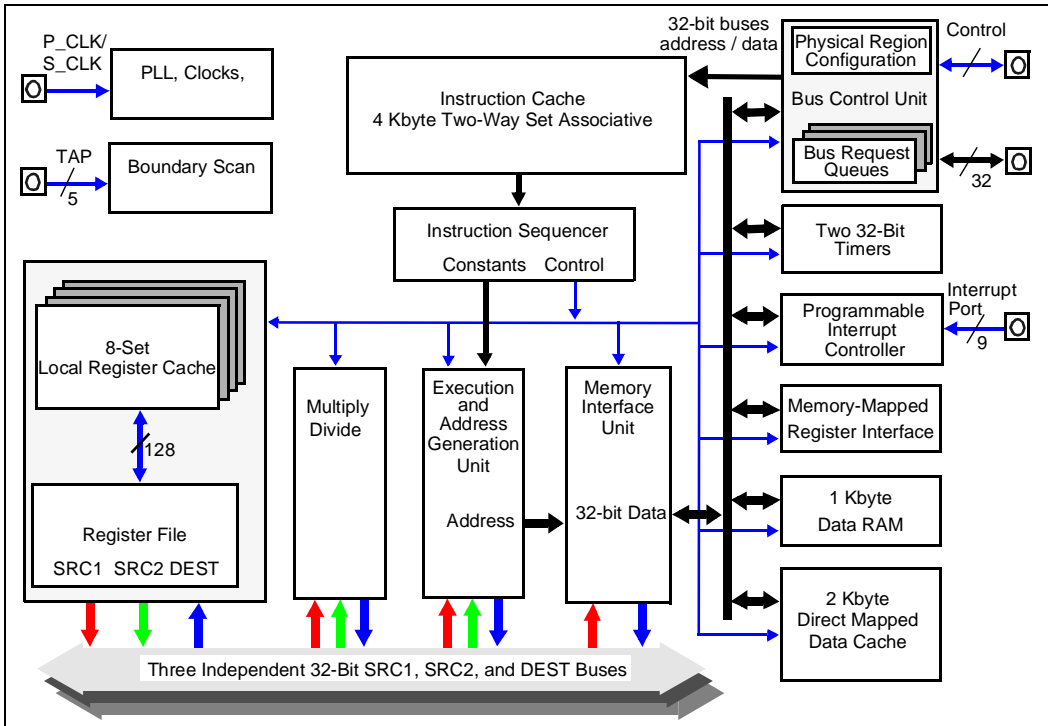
P_CLK/
S_CLK

PLL, Clocks,

TAP
5

Boundary Scan

32-bit buses
address / data

Instruction Cache
4 Kbyte Two-Way Set Associative

Physical Region
Configuration

Bus Control Unit

Bus Request
Queues

Control

32

Instruction Sequencer
Constants Control

Two 32-Bit
Timers

Programmable
Interrupt
Controller

Interrupt
Port
9

8-Set
Local Register Cache

128

Register File
SRC1 SRC2 DEST

Multiply
Divide

Execution
and
Address
Generation
Unit

Address

Memory
Interface
Unit

32-bit Data

Memory-Mapped
Register Interface

1 Kbyte
Data RAM

2 Kbyte
Direct Mapped
Data Cache

Three Independent 32-Bit SRC1, SRC2, and DEST Buses